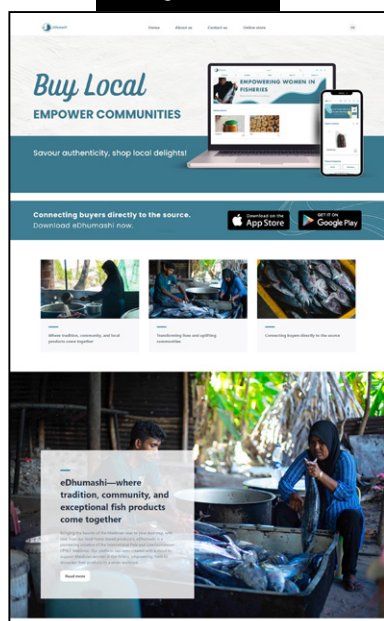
eDhumashi

Home About us Contact us Online store

Buy Local
EMPOWER COMMUNITIES

EMPOWERING WOMEN IN FISHERIES

Savour authenticity, shop local delights!

Connecting buyers directly to the source.
Download eDhumashi now.

Download on the App Store

GET IT ON Google Play

Where tradition, community, and local products come together

Transforming lives and uplifting communities

Connecting buyers directly to the source

eDhumashi—where tradition, community, and exceptional fish products come together

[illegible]

Read more